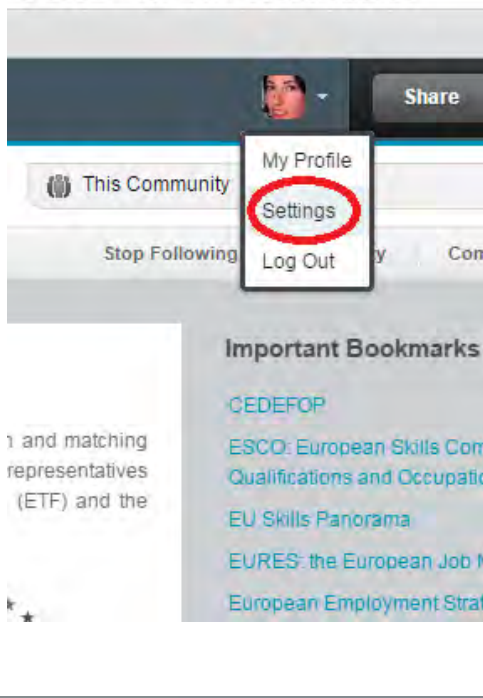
Share

My Profile
Settings
Log Out

This Community

Stop Following

y

Con

Important Bookmarks

CEDEFOP

ESCO: European Skills Com
Qualifications and Occupatio

EU Skills Panorama

EURES: the European Job M

European Employment Strat

n and matching
representatives
(ETF) and the